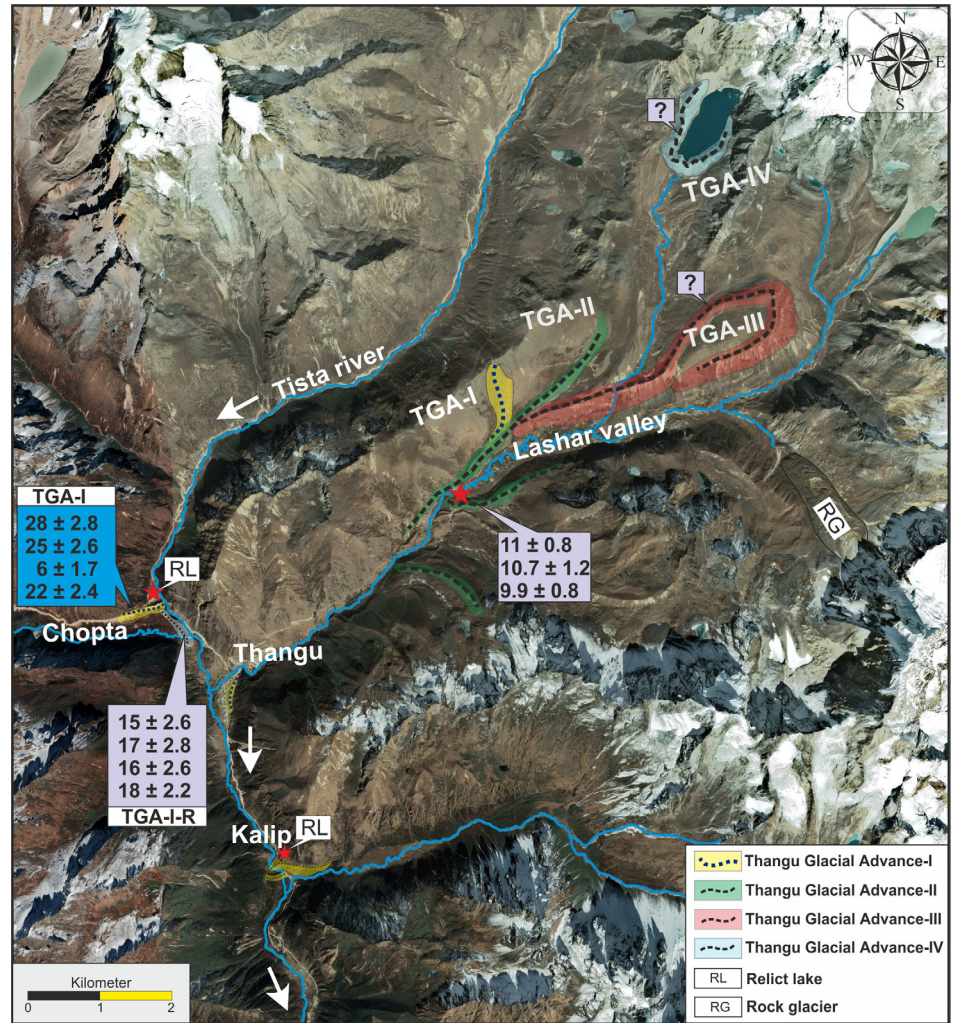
N
W E
S

?
TGA-IV

?
TGA-II
TGA-III
Tista river
TGA-I
Lashar valley

TGA-I
28 ± 2.8
25 ± 2.6
6 ± 1.7
22 ± 2.4

RL
Chopta

11 ± 0.8
10.7 ± 1.2
9.9 ± 0.8

RG

Thangu

15 ± 2.6
17 ± 2.8
16 ± 2.6
18 ± 2.2
TGA-I-R

Kalip
RL

Thangu Glacial Advance-I
Thangu Glacial Advance-II
Thangu Glacial Advance-III
Thangu Glacial Advance-IV
RL Relict lake
RG Rock glacier

Kilometer
0 1 2